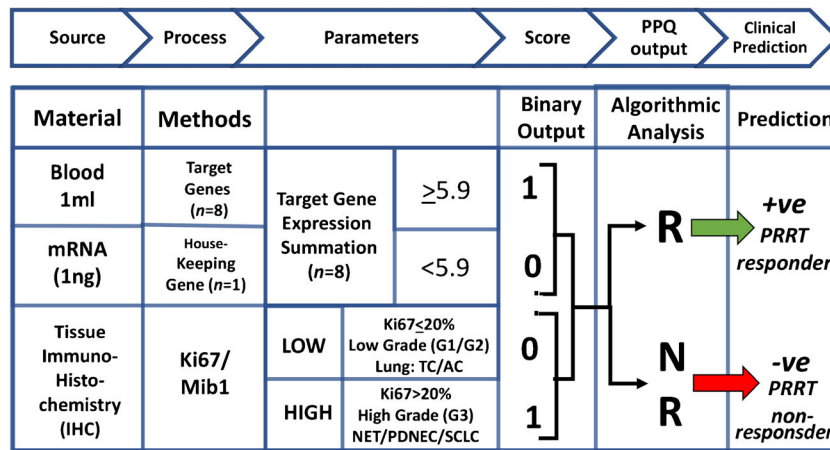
Source | Process | Parameters | Score | PPQ output | Clinical Prediction

| Material | Methods | | | Binary Output | Algorithmic Analysis | Prediction |
|---|---|---|---|---|---|---|
| Blood 1ml | Target Genes ($n$=8) | Target Gene Expression Summation ($n$=8) | $\geq$5.9 | 1 | R | +ve PRRT responder |
| mRNA (1ng) | House-Keeping Gene ($n$=1) | | <5.9 | 0 | | |
| Tissue Immuno-Histo-chemistry (IHC) | Ki67/ Mib1 | LOW | Ki67$\leq$20% Low Grade (G1/G2) Lung: TC/AC | 0 | N R | -ve PRRT non-responder |
| | | HIGH | Ki67>20% High Grade (G3) NET/PDNEC/SCLC | 1 | | |